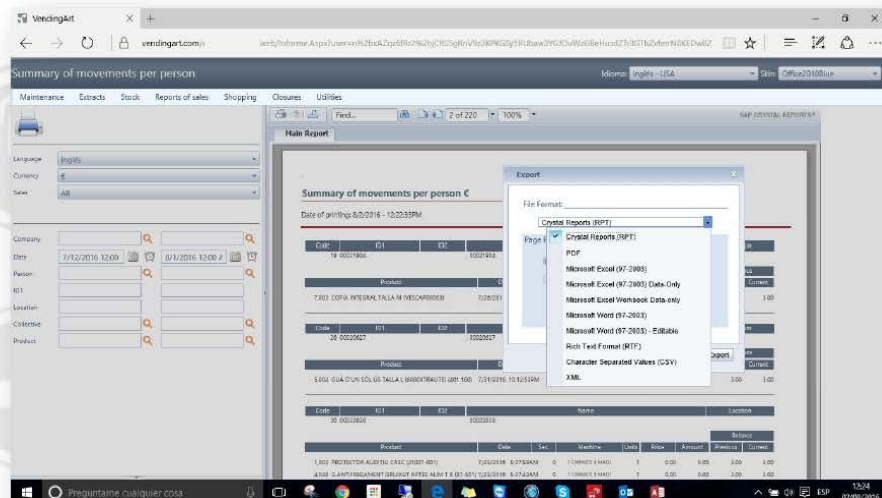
VendingArt

vendingart.com/

Summary of movements per person

Idioma: Inglés - USA

Skin: Office2010Blue

Maintenance Extracts Stock Reports of sales Shopping Closures Utilities

Find... 2 of 220 100%

SAP CRYSTAL REPORTS®

Main Report

Language: Inglés

Currency: €

Sales: All

Company

Date: 7/12/2016 12:00 | 8/1/2016 12:00

Person

ID1

Location

Collective

Product

Summary of movements per person €

Date of printing: 8/2/2016 - 12:22:33PM

| Code | ID1 | ID2 |
|---|---|---|
| 19 00021904 | | 10021904 |

Product

7,002 COPA INTEGRAL TALLA M (VESCAP00030) 7/28/201

Code ID1 ID2

20 00020627 10020627

Product

5,006 GUA D'UN SOL ÚS TALLA L (6000XTRAUTE) (001 160) 7/31/2016 10:12:51PM

Code ID1 ID2 Name Location

30 00020820 10020820

| Product | Date | Sec. | Machine | Units | Price | Amount | Previous | Current |
|---|---|---|---|---|---|---|---|---|
| 1,003 PROTECTOR AUDITIU CASC (21007-001) | 7/20/2016 5:37:59AM | 0 | | 1 | 0.00 | 0.00 | 3.00 | 2.00 |
| 4,008 | 7/20/2016 5:37:42AM | 0 | | 1 | 0.00 | 0.00 | 2.00 | 1.00 |

Balance

Export

File Format:

Crystal Reports (RPT)

Page

Crystal Reports (RPT)

PDF

Microsoft Excel (97-2003)

Microsoft Excel (97-2003) Data-Only

Microsoft Excel Workbook Data-only

Microsoft Word (97-2003)

Microsoft Word (97-2003) - Editable

Rich Text Format (RTF)

Character Separated Values (CSV)

XML

Export

Pregúntame cualquier cosa

ESP 12:24 02/08/2016